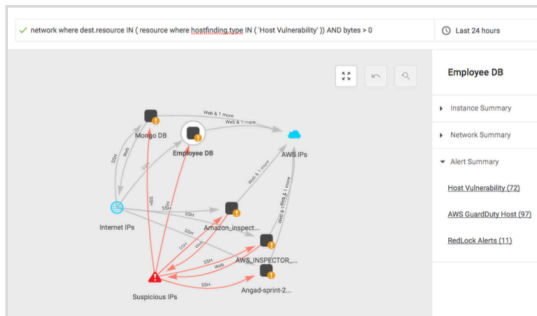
network where dest.resource IN ( resource where hostfinding.type IN ( 'Host Vulnerability' )) AND bytes > 0

Last 24 hours

Employee DB

Instance Summary

Network Summary

Alert Summary

Host Vulnerability (72)

AWS GuardDuty Host (97)

RedLock Alerts (11)

Web & 1 more

Web & 1 more

Mongo DB

Employee DB

AWS IPs

Web & 1 more

Internet IPs

Amazon_inspect...

AWS_INSPECTOR_...

Angad-sprint-2...

Suspicious IPs

SSH

SSH

SSH

SSH

SSH

SSH

Web

Web

Web & 1 more

Web & 2 more